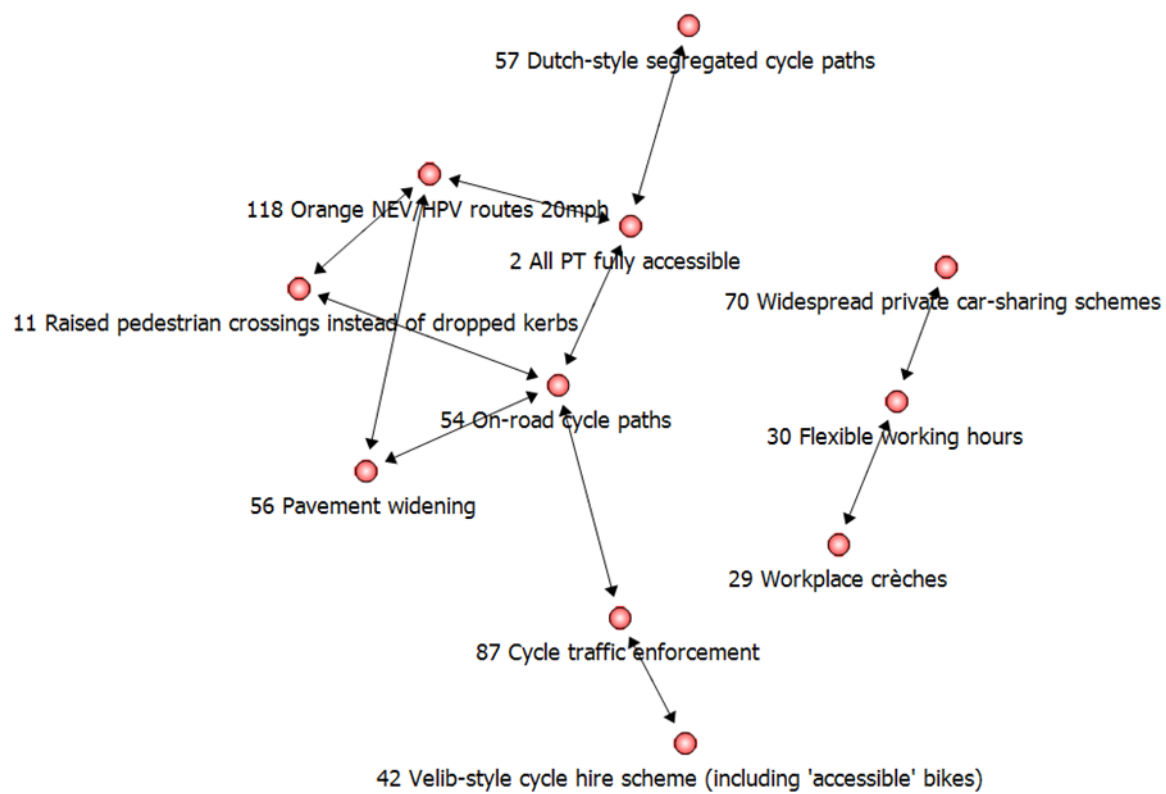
57 Dutch-style segregated cycle paths

118 Orange NEV/HPV routes 20mph

2 All PT fully accessible

70 Widespread private car-sharing schemes

11 Raised pedestrian crossings instead of dropped kerbs

54 On-road cycle paths

30 Flexible working hours

56 Pavement widening

29 Workplace crèches

87 Cycle traffic enforcement

42 Velib-style cycle hire scheme (including 'accessible' bikes)